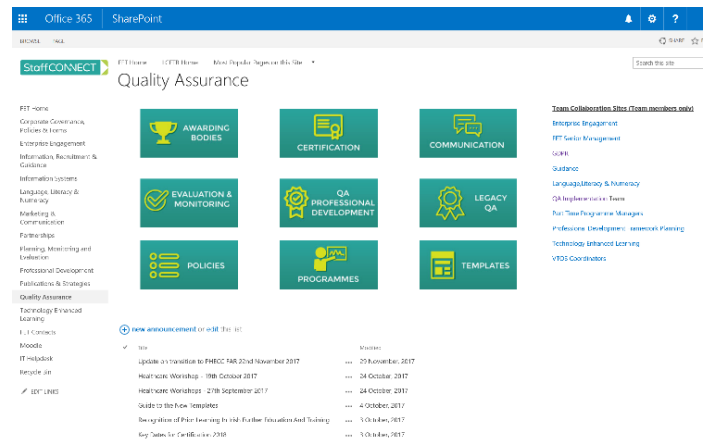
Office 365 SharePoint

BROWSE PAGE

SHARE

StaffCONNECT

FET Home LCETB Home Most Popular Pages on this Site

Quality Assurance

Search this site

FET Home
Corporate Governance, Policies & Forms
Enterprise Engagement
Information, Recruitment & Guidance
Information Systems
Language, Literacy & Numeracy
Marketing & Communication
Partnerships
Planning, Monitoring and Evaluation
Professional Development
Publications & Strategies
Quality Assurance
Technology Enhanced Learning
FET Connects
Moodle
IT Helpdesk
Recycle Bin
EDIT LINKS

AWARDING BODIES

CERTIFICATION

COMMUNICATION

EVALUATION & MONITORING

QA PROFESSIONAL DEVELOPMENT

LEGACY QA

POLICIES

PROGRAMMES

TEMPLATES

Team Collaboration Sites (Team members only)
Enterprise Engagement
FET Senior Management
GDPR
Guidance
Language,Literacy & Numeracy
QA Implementation Team
Part Time Programme Managers
Professional Development Framework Planning
Technology Enhanced Learning
VTOS Coordinators

new announcement or edit this list

| Title | Modified |
|---|---|
| Update on transition to PHECC FAR 22nd November 2017 | 29 November, 2017 |
| Healthcare Workshop - 19th October 2017 | 24 October, 2017 |
| Healthcare Workshops - 27th September 2017 | 24 October, 2017 |
| Guide to the New Templates | 4 October, 2017 |
| Recognition of Prior Learning in Irish Further Education And Training | 3 October, 2017 |
| Key Dates for Certification 2018 | 3 October, 2017 |